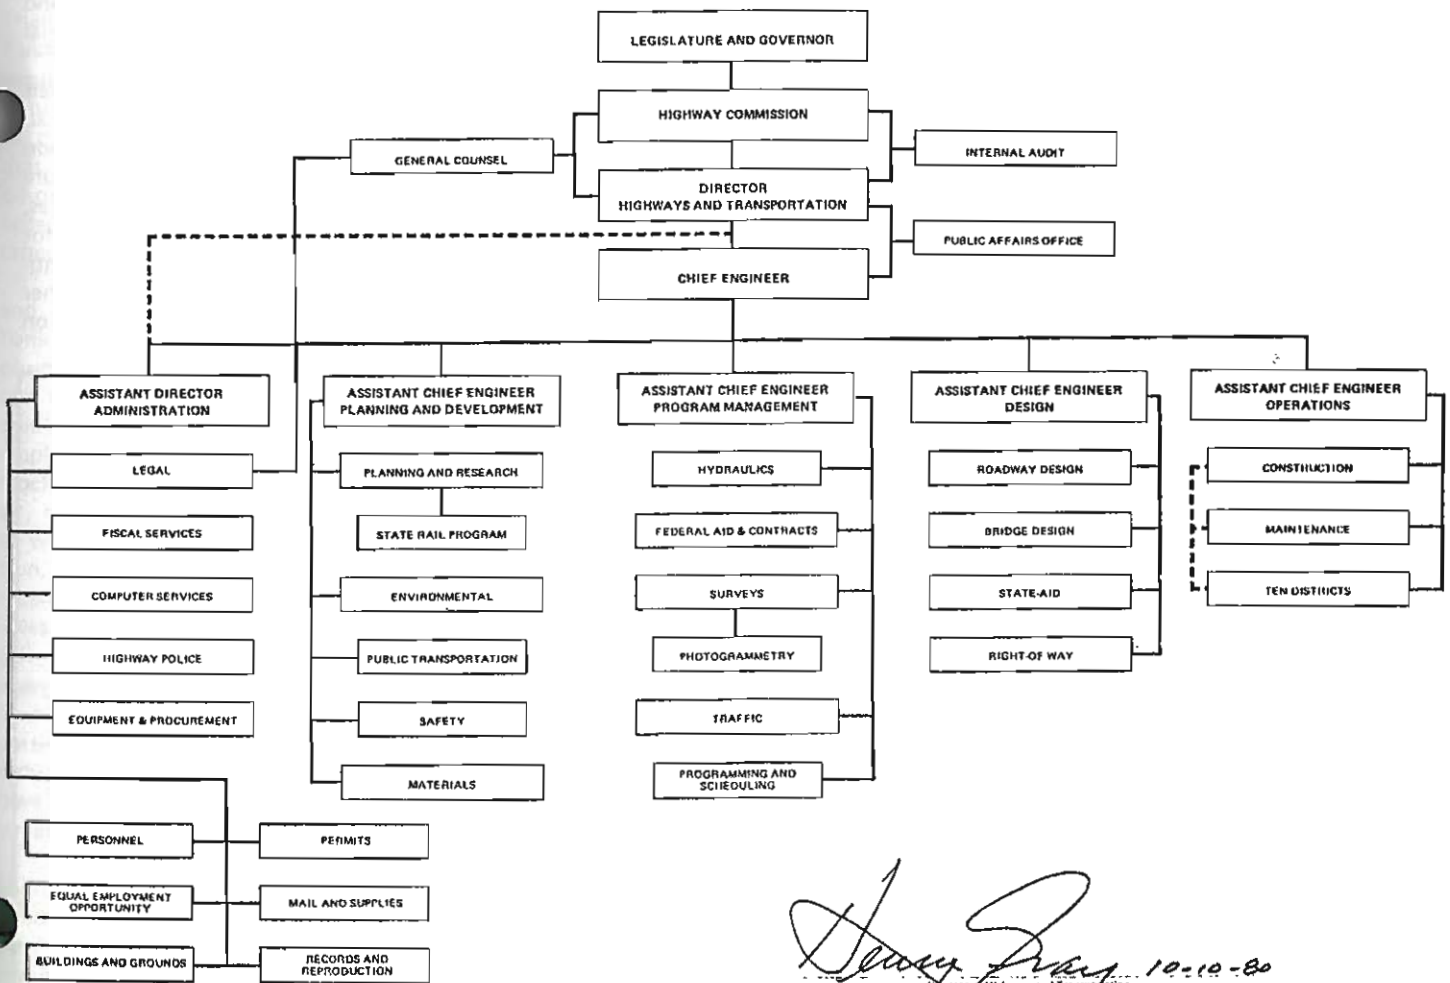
LEGISLATURE AND GOVERNOR

HIGHWAY COMMISSION

GENERAL COUNSEL

INTERNAL AUDIT

DIRECTOR
HIGHWAYS AND TRANSPORTATION

PUBLIC AFFAIRS OFFICE

CHIEF ENGINEER

ASSISTANT DIRECTOR
ADMINISTRATION

LEGAL

FISCAL SERVICES

COMPUTER SERVICES

HIGHWAY POLICE

EQUIPMENT & PROCUREMENT

ASSISTANT CHIEF ENGINEER
PLANNING AND DEVELOPMENT

PLANNING AND RESEARCH

STATE RAIL PROGRAM

ENVIRONMENTAL

PUBLIC TRANSPORTATION

SAFETY

MATERIALS

ASSISTANT CHIEF ENGINEER
PROGRAM MANAGEMENT

HYDRAULICS

FEDERAL AID & CONTRACTS

SURVEYS

PHOTOGRAMMETRY

TRAFFIC

PROGRAMMING AND SCHEDULING

ASSISTANT CHIEF ENGINEER
DESIGN

ROADWAY DESIGN

BRIDGE DESIGN

STATE-AID

RIGHT-OF WAY

ASSISTANT CHIEF ENGINEER
OPERATIONS

CONSTRUCTION

MAINTENANCE

TEN DISTRICTS

PERSONNEL

EQUAL EMPLOYMENT OPPORTUNITY

BUILDINGS AND GROUNDS

PERMITS

MAIL AND SUPPLIES

RECORDS AND REPRODUCTION

Henry Gray 10-10-80